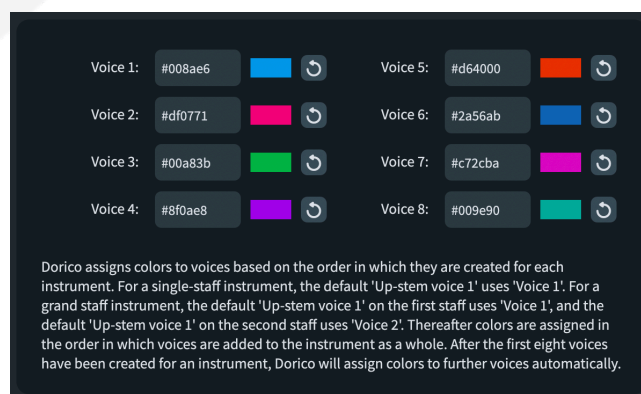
Voice 1: #008ae6

Voice 2: #df0771

Voice 3: #00a83b

Voice 4: #8f0ae8

Voice 5: #d64000

Voice 6: #2a56ab

Voice 7: #c72cba

Voice 8: #009e90

Dorico assigns colors to voices based on the order in which they are created for each instrument. For a single-staff instrument, the default 'Up-stem voice 1' uses 'Voice 1'. For a grand staff instrument, the default 'Up-stem voice 1' on the first staff uses 'Voice 1', and the default 'Up-stem voice 1' on the second staff uses 'Voice 2'. Thereafter colors are assigned in the order in which voices are added to the instrument as a whole. After the first eight voices have been created for an instrument, Dorico will assign colors to further voices automatically.